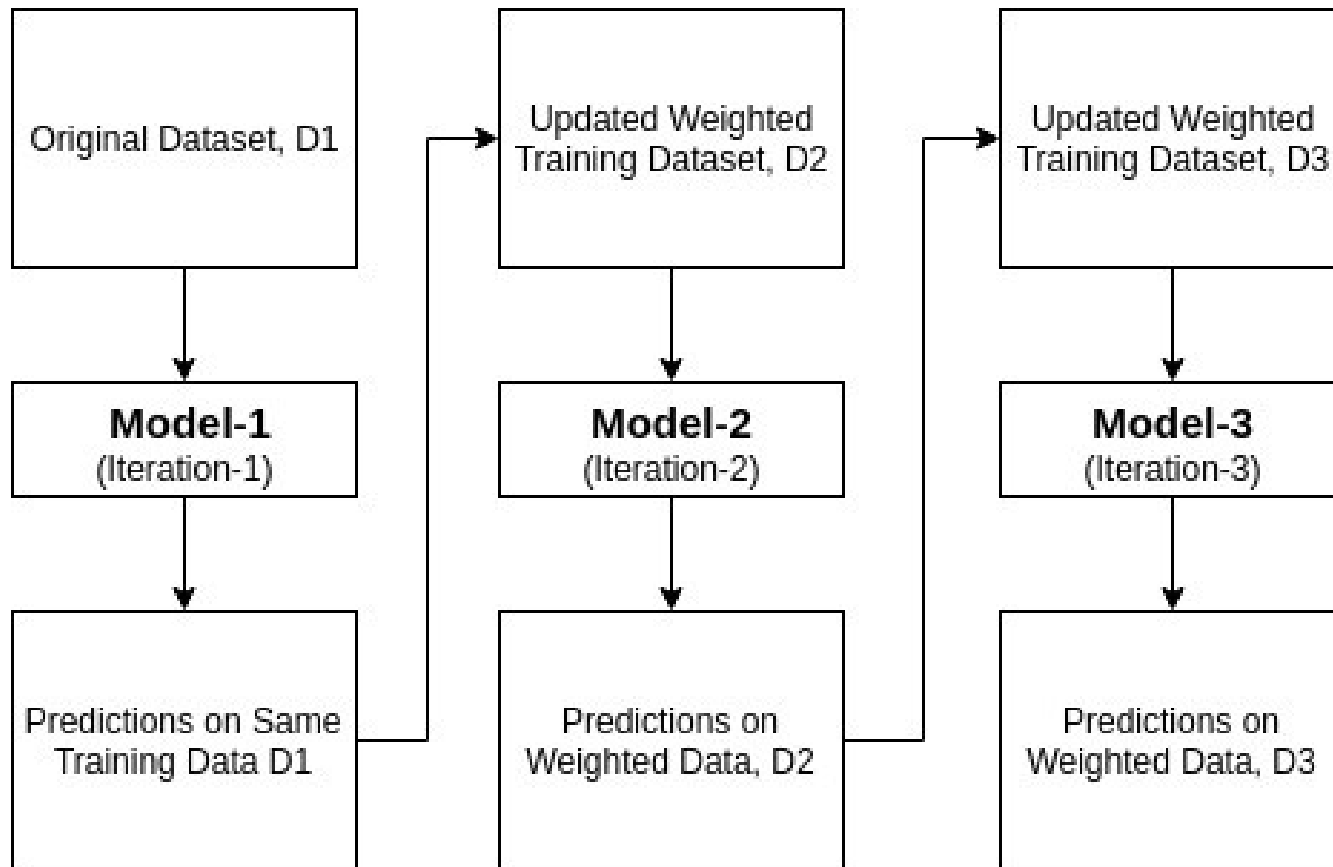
Original Dataset, D1

Model-1
(Iteration-1)

Predictions on Same Training Data D1

Updated Weighted Training Dataset, D2

Model-2
(Iteration-2)

Predictions on Weighted Data, D2

Updated Weighted Training Dataset, D3

Model-3
(Iteration-3)

Predictions on Weighted Data, D3